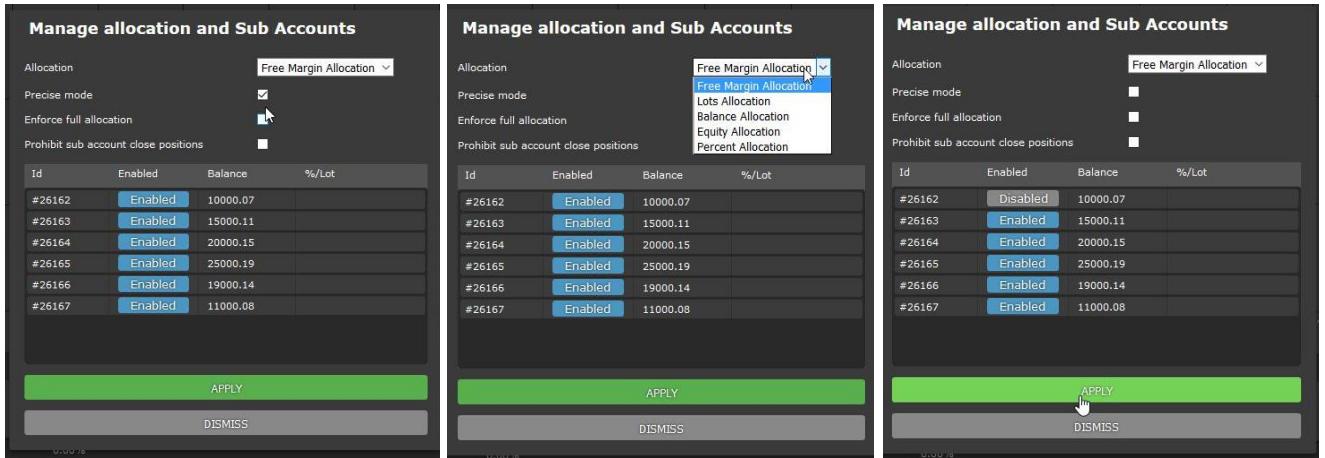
Manage allocation and Sub Accounts

Allocation Free Margin Allocation

Precise mode

Enforce full allocation

Prohibit sub account close positions

| Id | Enabled | Balance | %/Lot |
|---|---|---|---|
| #26162 | Enabled | 10000.07 | |
| #26163 | Enabled | 15000.11 | |
| #26164 | Enabled | 20000.15 | |
| #26165 | Enabled | 25000.19 | |
| #26166 | Enabled | 19000.14 | |
| #26167 | Enabled | 11000.08 | |

APPLY

DISMISS

Manage allocation and Sub Accounts

Allocation Free Margin Allocation

Free Margin Allocation
Lots Allocation
Balance Allocation
Equity Allocation
Percent Allocation

Precise mode

Enforce full allocation

Prohibit sub account close positions

| Id | Enabled | Balance | %/Lot |
|---|---|---|---|
| #26162 | Enabled | 10000.07 | |
| #26163 | Enabled | 15000.11 | |
| #26164 | Enabled | 20000.15 | |
| #26165 | Enabled | 25000.19 | |
| #26166 | Enabled | 19000.14 | |
| #26167 | Enabled | 11000.08 | |

APPLY

DISMISS

Manage allocation and Sub Accounts

Allocation Free Margin Allocation

Precise mode

Enforce full allocation

Prohibit sub account close positions

| Id | Enabled | Balance | %/Lot |
|---|---|---|---|
| #26162 | Disabled | 10000.07 | |
| #26163 | Enabled | 15000.11 | |
| #26164 | Enabled | 20000.15 | |
| #26165 | Enabled | 25000.19 | |
| #26166 | Enabled | 19000.14 | |
| #26167 | Enabled | 11000.08 | |

APPLY

DISMISS